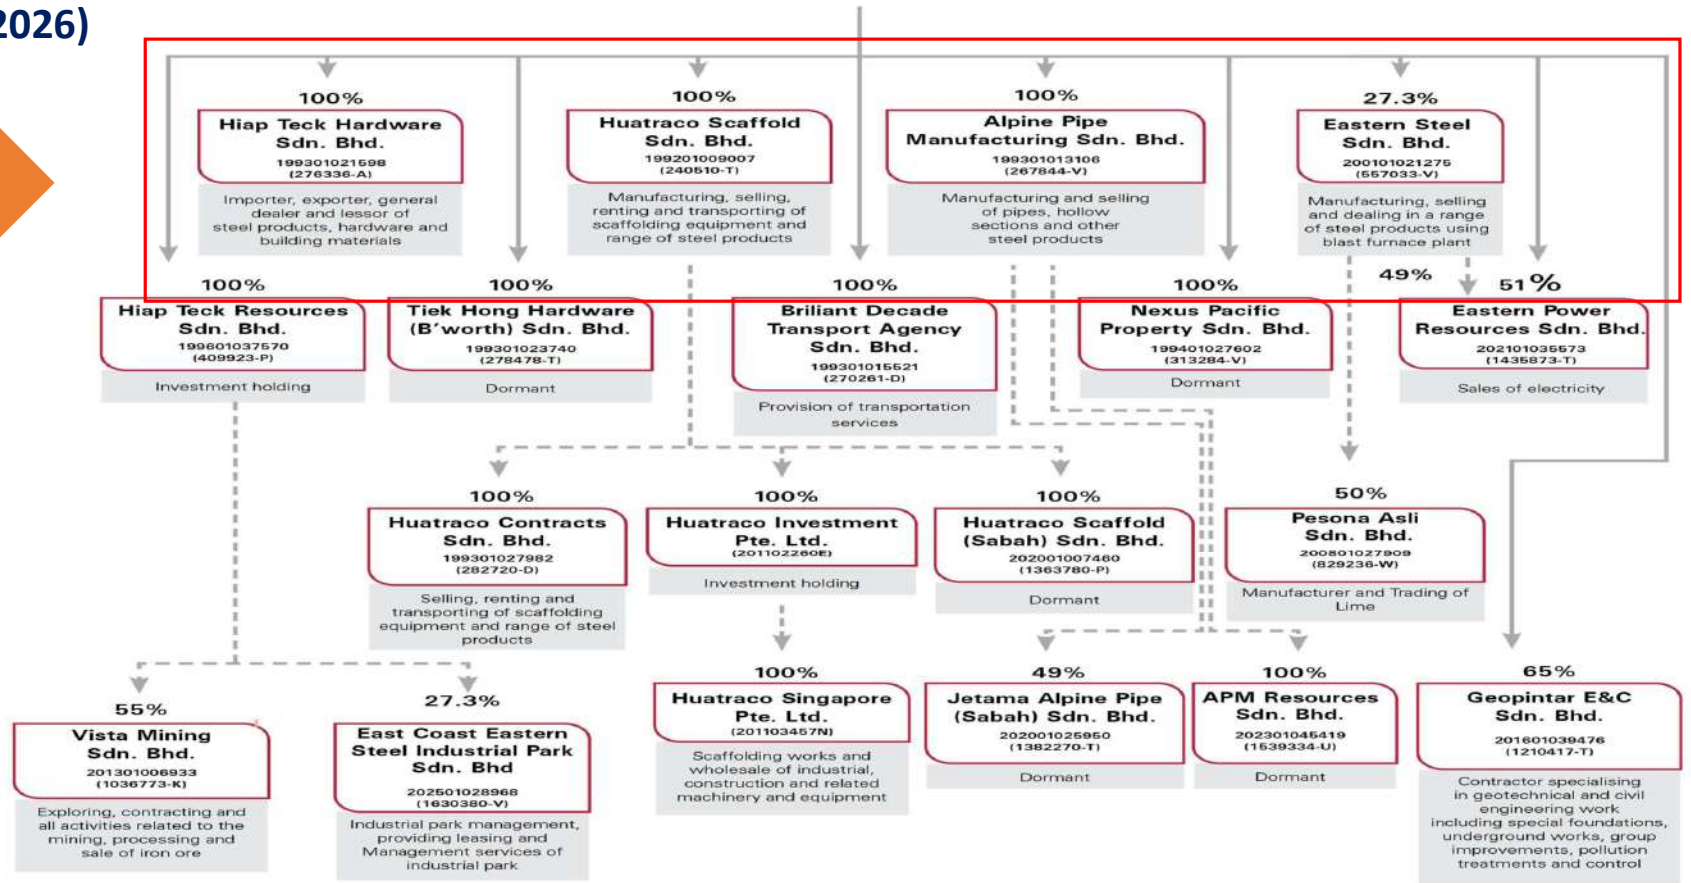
2026)

100%
Hiap Teck Hardware Sdn. Bhd.
199301021598 (276336-A)
Importer, exporter, general dealer and lessor of steel products, hardware and building materials

100%
Huatraco Scaffold Sdn. Bhd.
199201009007 (240510-T)
Manufacturing, selling, renting and transporting of scaffolding equipment and range of steel products

100%
Alpine Pipe Manufacturing Sdn. Bhd.
199301013106 (267844-V)
Manufacturing and selling of pipes, hollow sections and other steel products

27.3%
Eastern Steel Sdn. Bhd.
200101021275 (557033-V)
Manufacturing, selling and dealing in a range of steel products using blast furnace plant

100%
Hiap Teck Resources Sdn. Bhd.
199601037570 (409923-P)
Investment holding

100%
Tiek Hong Hardware (B'worth) Sdn. Bhd.
199301023740 (278478-T)
Dormant

100%
Briliant Decade Transport Agency Sdn. Bhd.
199301015621 (270261-D)
Provision of transportation services

100%
Nexus Pacific Property Sdn. Bhd.
199401027602 (313284-V)
Dormant

49%

51%
Eastern Power Resources Sdn. Bhd.
202101035573 (1435873-T)
Sales of electricity

100%
Huatraco Contracts Sdn. Bhd.
199301027982 (282720-D)
Selling, renting and transporting of scaffolding equipment and range of steel products

100%
Huatraco Investment Pte. Ltd.
(201102260E)
Investment holding

100%
Huatraco Scaffold (Sabah) Sdn. Bhd.
202001007460 (1363780-P)
Dormant

50%
Pesona Asli Sdn. Bhd.
200801027909 (829236-W)
Manufacturer and Trading of Lime

55%
Vista Mining Sdn. Bhd.
201301006933 (1036773-K)
Exploring, contracting and all activities related to the mining, processing and sale of iron ore

27.3%
East Coast Eastern Steel Industrial Park Sdn. Bhd
202501028968 (1630380-V)
Industrial park management, providing leasing and Management services of industrial park

100%
Huatraco Singapore Pte. Ltd.
(201103457N)
Scaffolding works and wholesale of industrial, construction and related machinery and equipment

49%
Jetama Alpine Pipe (Sabah) Sdn. Bhd.
202001025950 (1382270-T)
Dormant

100%
APM Resources Sdn. Bhd.
202301046419 (1539334-U)
Dormant

65%
Geopintar E&C Sdn. Bhd.
201601039476 (1210417-T)
Contractor specialising in geotechnical and civil engineering work including special foundations, underground works, group improvements, pollution treatments and control